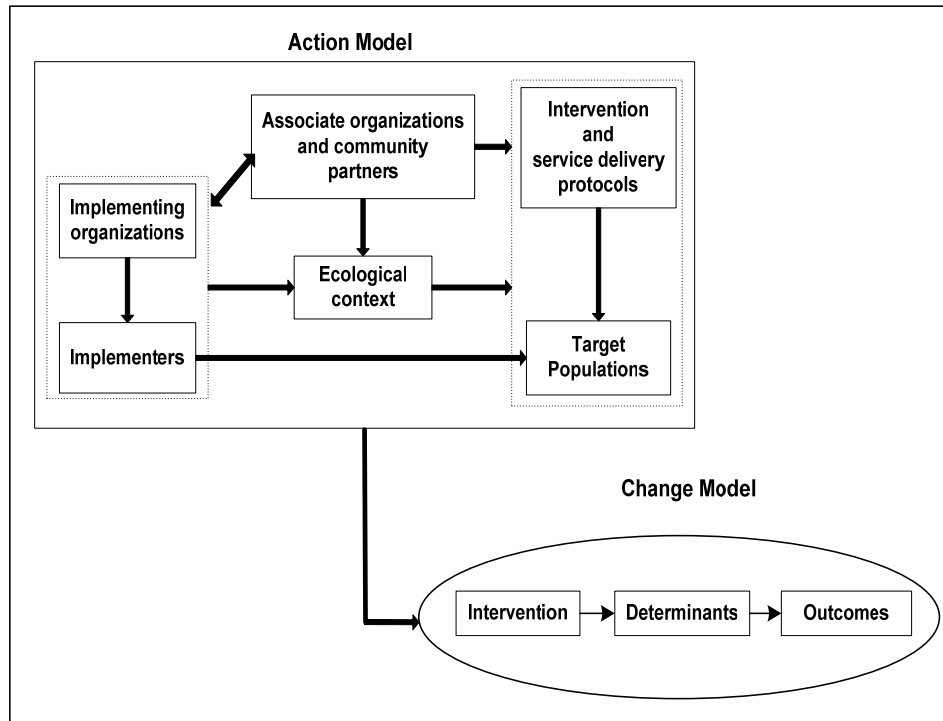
Action Model

Associate organizations and community partners

Intervention and service delivery protocols

Implementing organizations

Ecological context

Implementers

Target Populations

Change Model

Intervention

Determinants

Outcomes